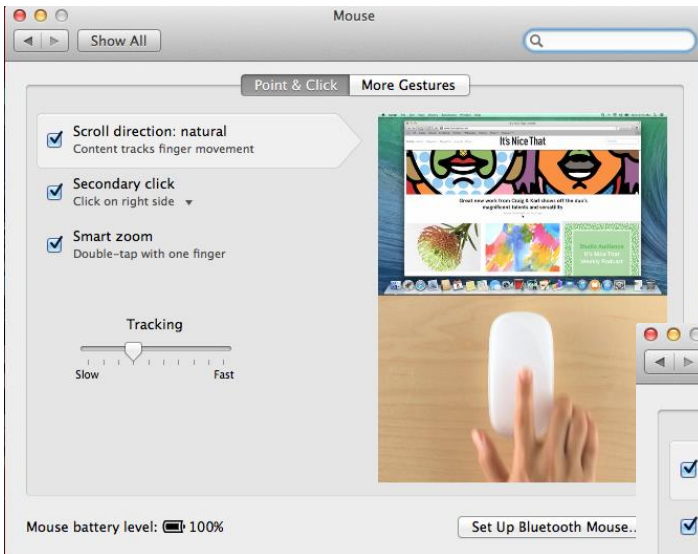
Mouse

Show All

Point & Click

More Gestures

Scroll direction: natural
Content tracks finger movement

Secondary click
Click on right side

Smart zoom
Double-tap with one finger

Tracking

Slow

Fast

It's Nice That

Great new work from Craig & Karl shows off the duo's magnificent talents and sensibilities

Mouse battery level: 100%

Set Up Bluetooth Mouse...